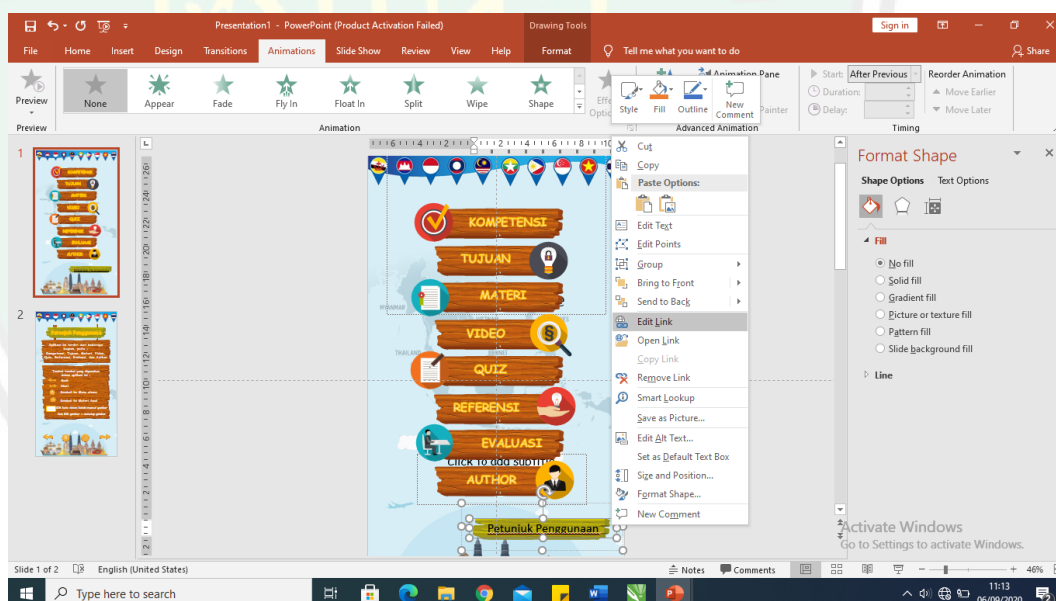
Presentation1 - PowerPoint (Product Activation Failed)

Drawing Tools

Sign in

File Home Insert Design Transitions Animations Slide Show Review View Help Format Tell me what you want to do Share

Preview

None Appear Fade Fly In Float In Split Wipe Shape

Effect Options

Style Fill Outline New Comment

Animation Pane

Painter

Start: After Previous

Duration:

Delay:

Reorder Animation

Move Earlier

Move Later

Preview Animation Advanced Animation Timing

1

2

KOMPETENSI

TUJUAN

MATERI

VIDEO

QUIZ

REFERENSI

EVALUASI

Click to add subtitle

AUTHOR

Petunjuk Penggunaan

Cut

Copy

Paste Options:

Edit Text

Edit Points

Group

Bring to Front

Send to Back

Edit Link

Open Link

Copy Link

Remove Link

Smart Lookup

Save as Picture...

Edit Alt Text...

Set as Default Text Box

Size and Position...

Format Shape...

New Comment

Format Shape

Shape Options Text Options

Fill

No fill

Solid fill

Gradient fill

Picture or texture fill

Pattern fill

Slide background fill

Line

Activate Windows
Go to Settings to activate Windows.

Slide 1 of 2 English (United States) Notes Comments 46%

Type here to search

11:13
06/09/2020